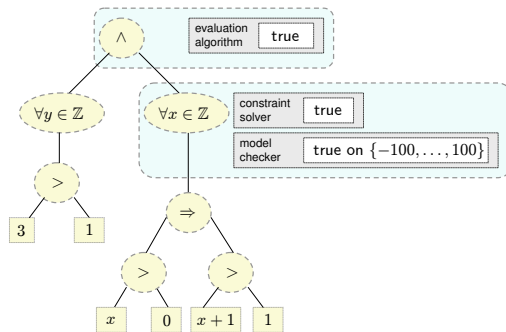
$\wedge$

evaluation algorithm

true

$\forall y \in \mathbb{Z}$

$\forall x \in \mathbb{Z}$

constraint solver

true

model checker

true on $\{-100, \ldots, 100\}$

$>$

3

1

$\Rightarrow$

$>$

$>$

$x$

0

$x+1$

1